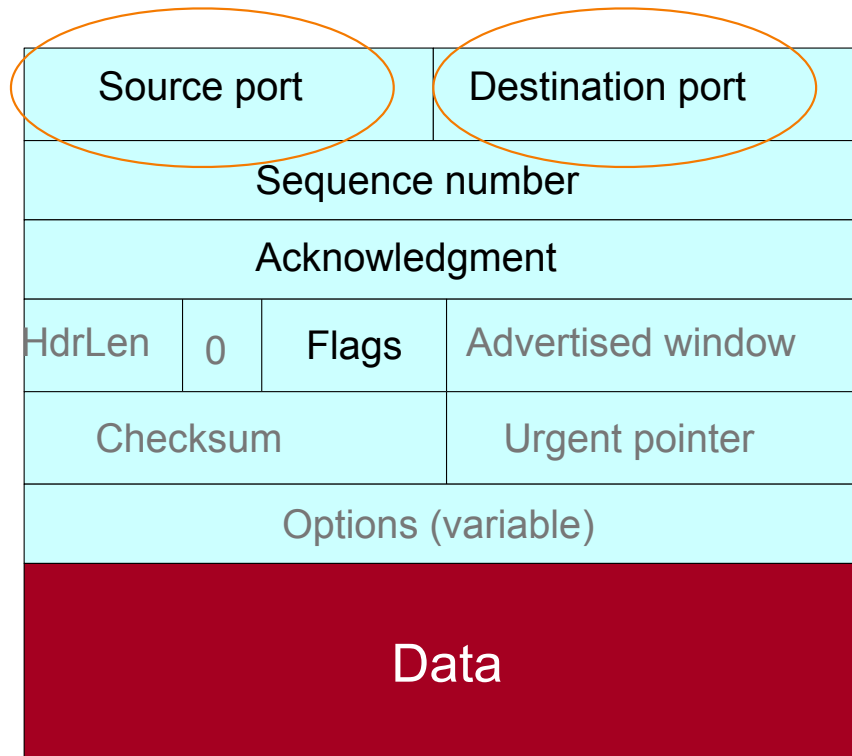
| Source port | | | Destination port |
|---|---|---|---|
| Sequence number | | | |
| Acknowledgment | | | |
| HdrLen | 0 | Flags | Advertised window |
| Checksum | | | Urgent pointer |
| Options (variable) | | | |

Data